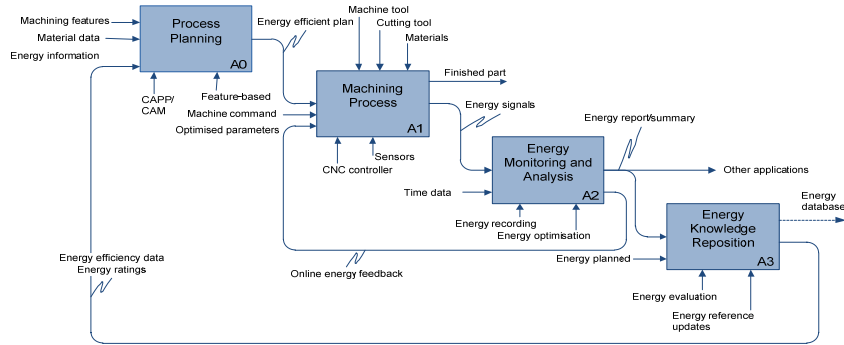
Machining features
Material data
Energy information

Process Planning
A0

CAPP/ CAM
Feature-based

Energy efficient plan

Machine tool
Cutting tool
Materials

Machine command
Optimised parameters

Machining Process
A1

Finished part

CNC controller
Sensors

Energy signals

Time data

Energy Monitoring and Analysis
A2

Energy recording
Energy optimisation

Energy report/summary

Other applications

Energy database

Energy Knowledge Reposition
A3

Energy planned

Energy evaluation
Energy reference updates

Energy efficiency data
Energy ratings

Online energy feedback